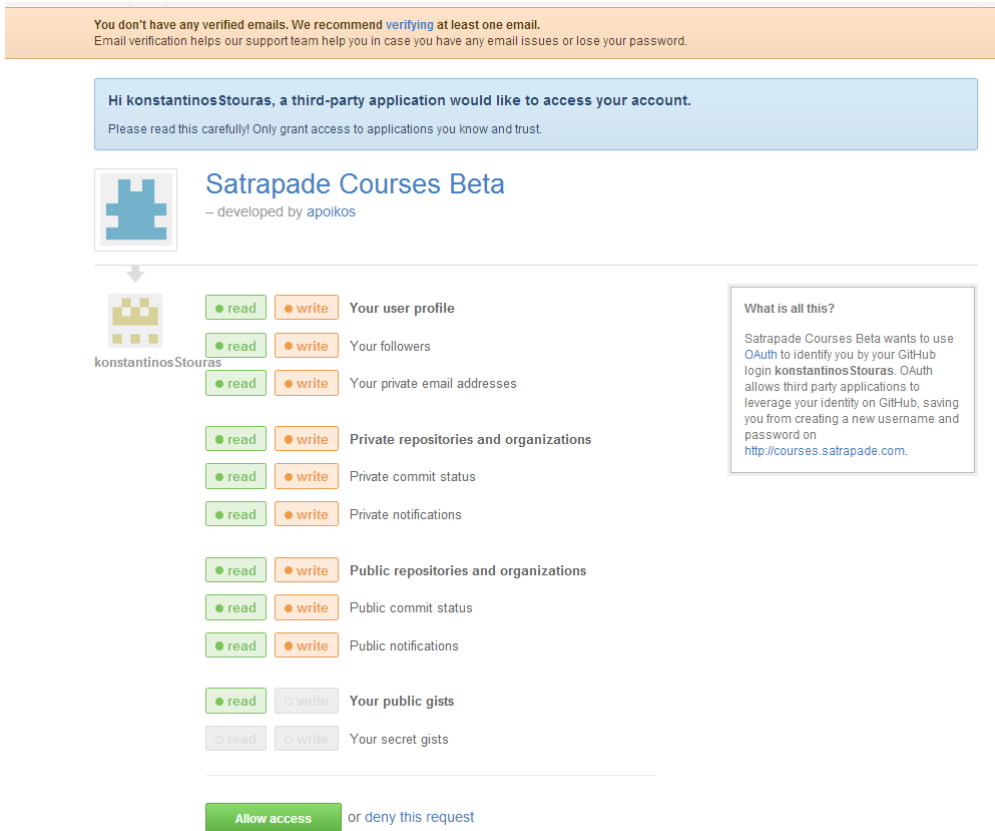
You don't have any verified emails. We recommend verifying at least one email.
Email verification helps our support team help you in case you have any email issues or lose your password.

Hi konstantinosStouras, a third-party application would like to access your account.

Please read this carefully! Only grant access to applications you know and trust.

Satrapade Courses Beta
– developed by apoikos

konstantinosStouras

read write Your user profile
read write Your followers
read write Your private email addresses

read write Private repositories and organizations
read write Private commit status
read write Private notifications

read write Public repositories and organizations
read write Public commit status
read write Public notifications

read write Your public gists
read write Your secret gists

What is all this?

Satrapade Courses Beta wants to use OAuth to identify you by your GitHub login konstantinosStouras. OAuth allows third party applications to leverage your identity on GitHub, saving you from creating a new username and password on http://courses.satrapade.com.

Allow access or deny this request